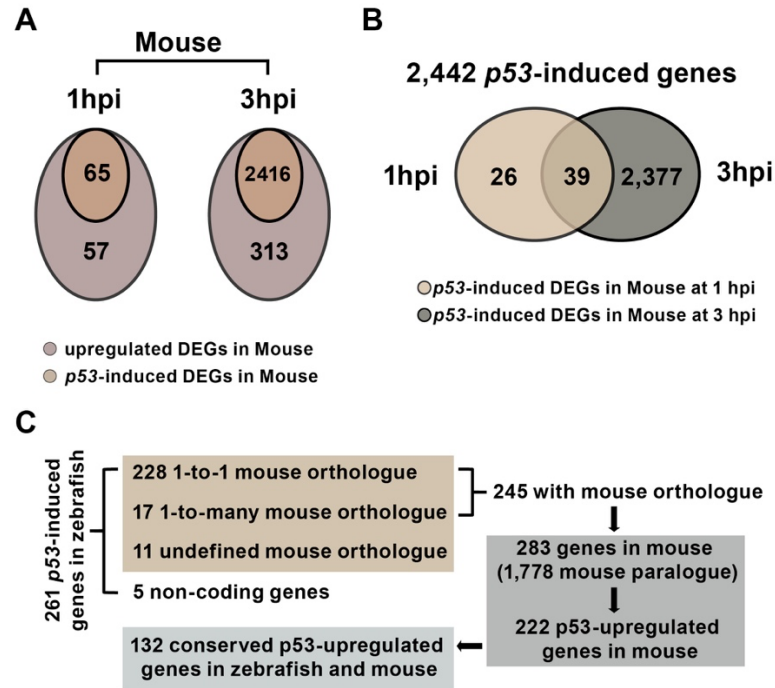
A

Mouse

1hpi

3hpi

65

57

2416

313

upregulated DEGs in Mouse

*p53*-induced DEGs in Mouse

B

2,442 *p53*-induced genes

1hpi

26

39

2,377

3hpi

*p53*-induced DEGs in Mouse at 1 hpi

*p53*-induced DEGs in Mouse at 3 hpi

C

261 *p53*-induced genes in zebrafish

228 1-to-1 mouse orthologue

17 1-to-many mouse orthologue

11 undefined mouse orthologue

5 non-coding genes

245 with mouse orthologue

283 genes in mouse (1,778 mouse paralogue)

222 p53-upregulated genes in mouse

132 conserved p53-upregulated genes in zebrafish and mouse